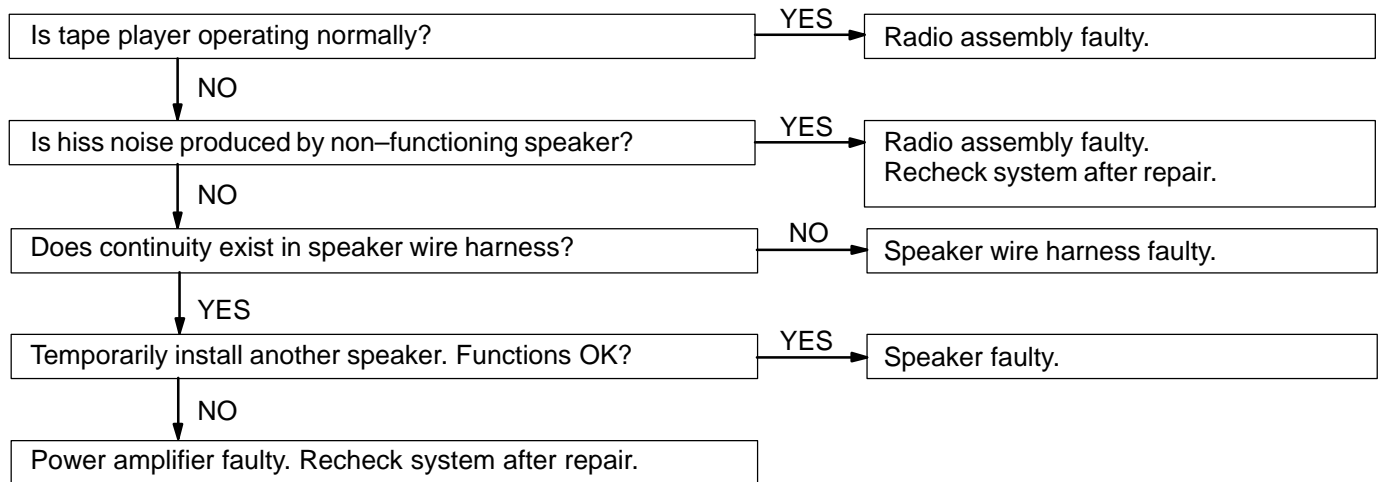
Is tape player operating normally?

YES

Radio assembly faulty.

NO

Is hiss noise produced by non–functioning speaker?

YES

Radio assembly faulty.
Recheck system after repair.

NO

Does continuity exist in speaker wire harness?

NO

Speaker wire harness faulty.

YES

Temporarily install another speaker. Functions OK?

YES

Speaker faulty.

NO

Power amplifier faulty. Recheck system after repair.